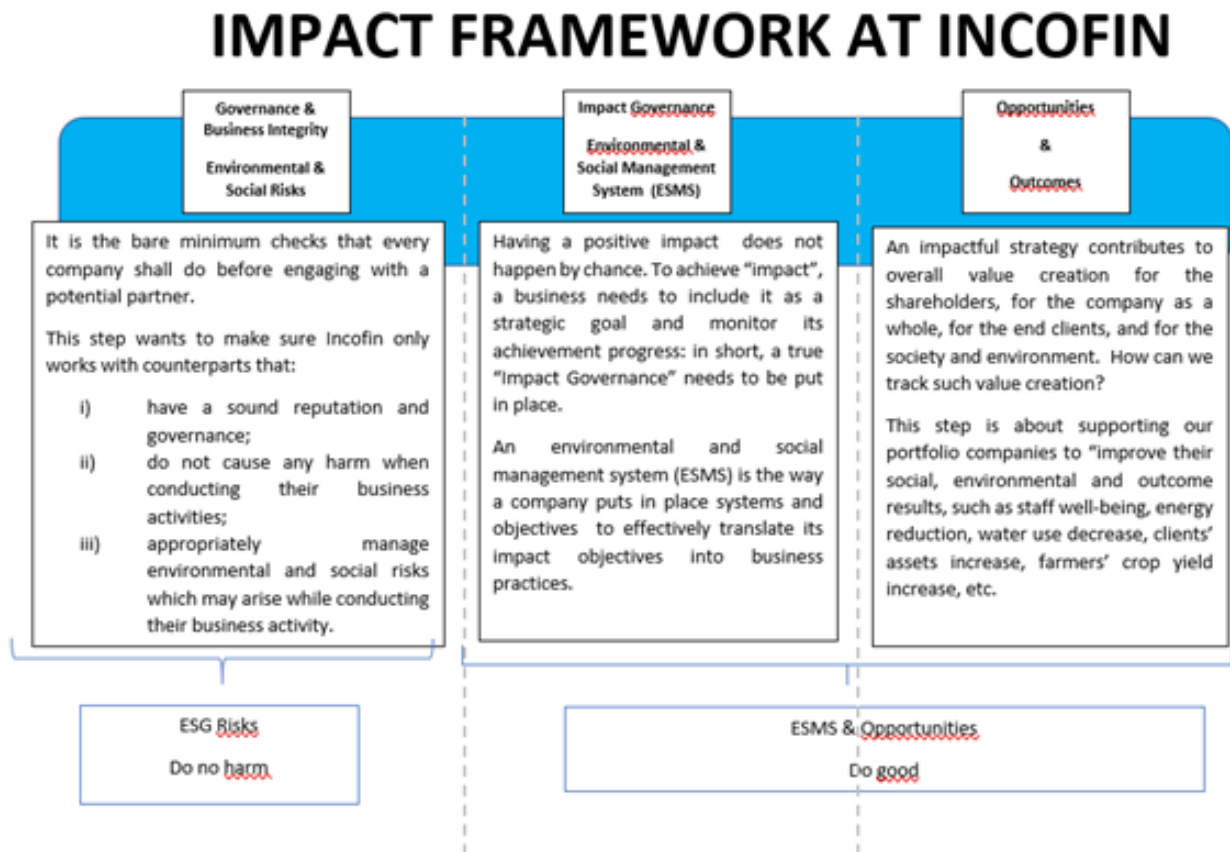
IMPACT FRAMEWORK AT INCOFIN

Governance & Business Integrity

Environmental & Social Risks

It is the bare minimum checks that every company shall do before engaging with a potential partner.

This step wants to make sure Incofin only works with counterparts that:

i) have a sound reputation and governance;

ii) do not cause any harm when conducting their business activities;

iii) appropriately manage environmental and social risks which may arise while conducting their business activity.

Impact Governance

Environmental & Social Management System (ESMS)

Having a positive impact does not happen by chance. To achieve "impact", a business needs to include it as a strategic goal and monitor its achievement progress: in short, a true "Impact Governance" needs to be put in place.

An environmental and social management system (ESMS) is the way a company puts in place systems and objectives to effectively translate its impact objectives into business practices.

Opportunities

&

Outcomes

An impactful strategy contributes to overall value creation for the shareholders, for the company as a whole, for the end clients, and for the society and environment. How can we track such value creation?

This step is about supporting our portfolio companies to "improve their social, environmental and outcome results, such as staff well-being, energy reduction, water use decrease, clients' assets increase, farmers' crop yield increase, etc.

ESG Risks

Do no harm

ESMS & Opportunities

Do good